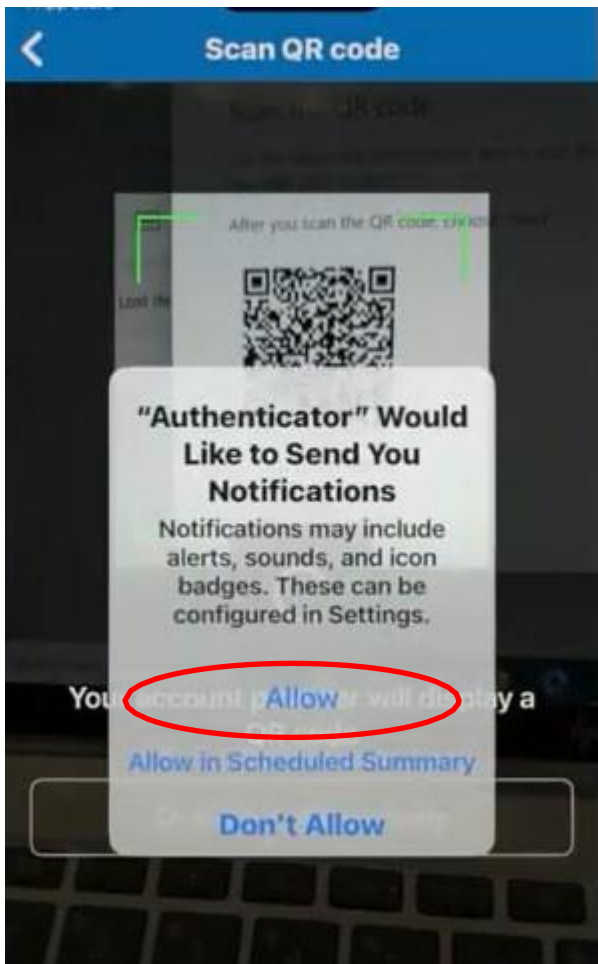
Scan QR code

Scan the QR code

After you scan the QR code, choose Next

"Authenticator" Would Like to Send You Notifications

Notifications may include alerts, sounds, and icon badges. These can be configured in Settings.

Allow

Allow in Scheduled Summary

Don't Allow

Your account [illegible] will display a QR code

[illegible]